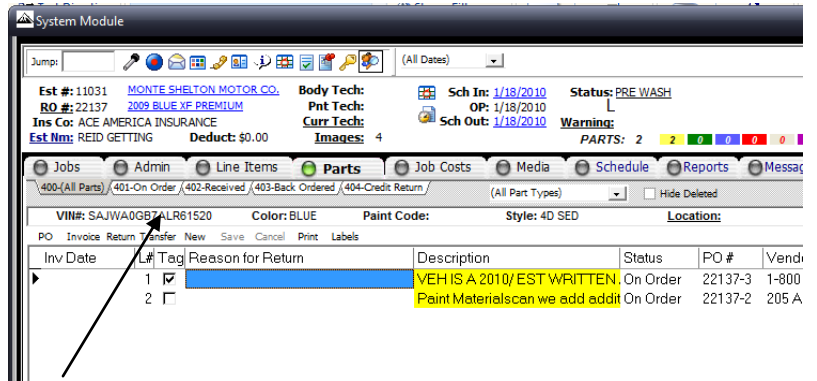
System Module

Jump:

(All Dates)

Est #: 11031 MONTE SHELTON MOTOR CO.
RO #: 22137 2009 BLUE XF PREMIUM
Ins Co: ACE AMERICA INSURANCE
Est Nm: REID GETTING Deduct: $0.00

Body Tech:
Pnt Tech:
Curr Tech:
Images: 4

Sch In: 1/18/2010
OP: 1/18/2010
Sch Out: 1/18/2010

Status: PRE WASH
Warning:
PARTS: 2 2 0 0 0 0

Jobs | Admin | Line Items | Parts | Job Costs | Media | Schedule | Reports | Messag

400-(All Parts) | 401-On Order | 402-Received | 403-Back Ordered | 404-Credit Return

(All Part Types)

Hide Deleted

VIN#: SAJWA0GB7ALR61520 Color: BLUE Paint Code: Style: 4D SED Location:

PO Invoice Return Transfer New Save Cancel Print Labels

| Inv Date | L# | Tag | Reason for Return | Description | Status | PO # | Vendo |
|---|---|---|---|---|---|---|---|
| | 1 | ☑ | | VEH IS A 2010/ EST WRITTEN | On Order | 22137-3 | 1-800 |
| | 2 | ☐ | | Paint Materialscan we add addit | On Order | 22137-2 | 205 A |